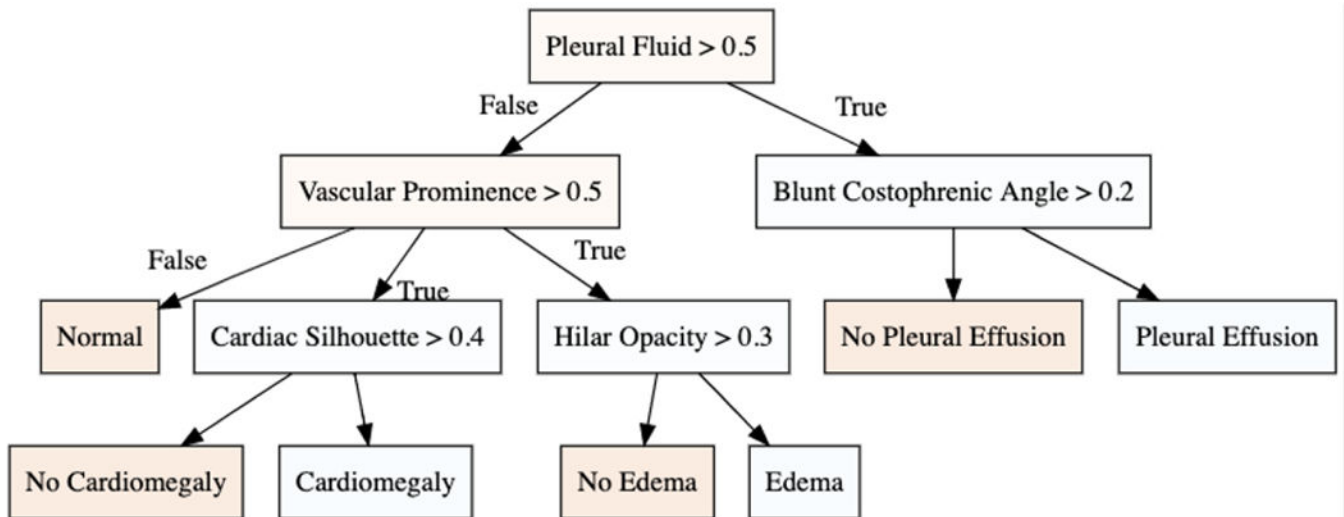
Pleural Fluid > 0.5

False

True

Vascular Prominence > 0.5

Blunt Costophrenic Angle > 0.2

False

True

True

Normal

Cardiac Silhouette > 0.4

Hilar Opacity > 0.3

No Pleural Effusion

Pleural Effusion

No Cardiomegaly

Cardiomegaly

No Edema

Edema